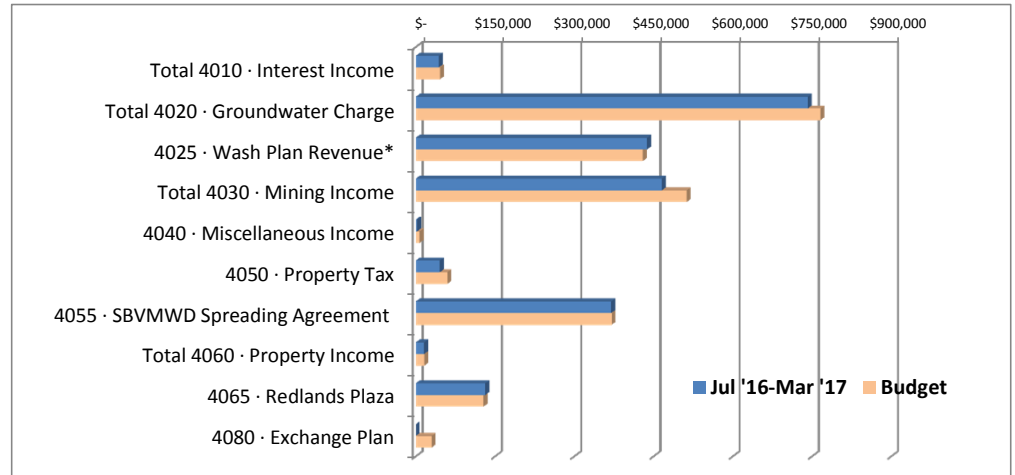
$-
$150,000
$300,000
$450,000
$600,000
$750,000
$900,000

Total 4010 · Interest Income
Total 4020 · Groundwater Charge
4025 · Wash Plan Revenue*
Total 4030 · Mining Income
4040 · Miscellaneous Income
4050 · Property Tax
4055 · SBVMWD Spreading Agreement
Total 4060 · Property Income
4065 · Redlands Plaza
4080 · Exchange Plan

Jul '16-Mar '17
Budget